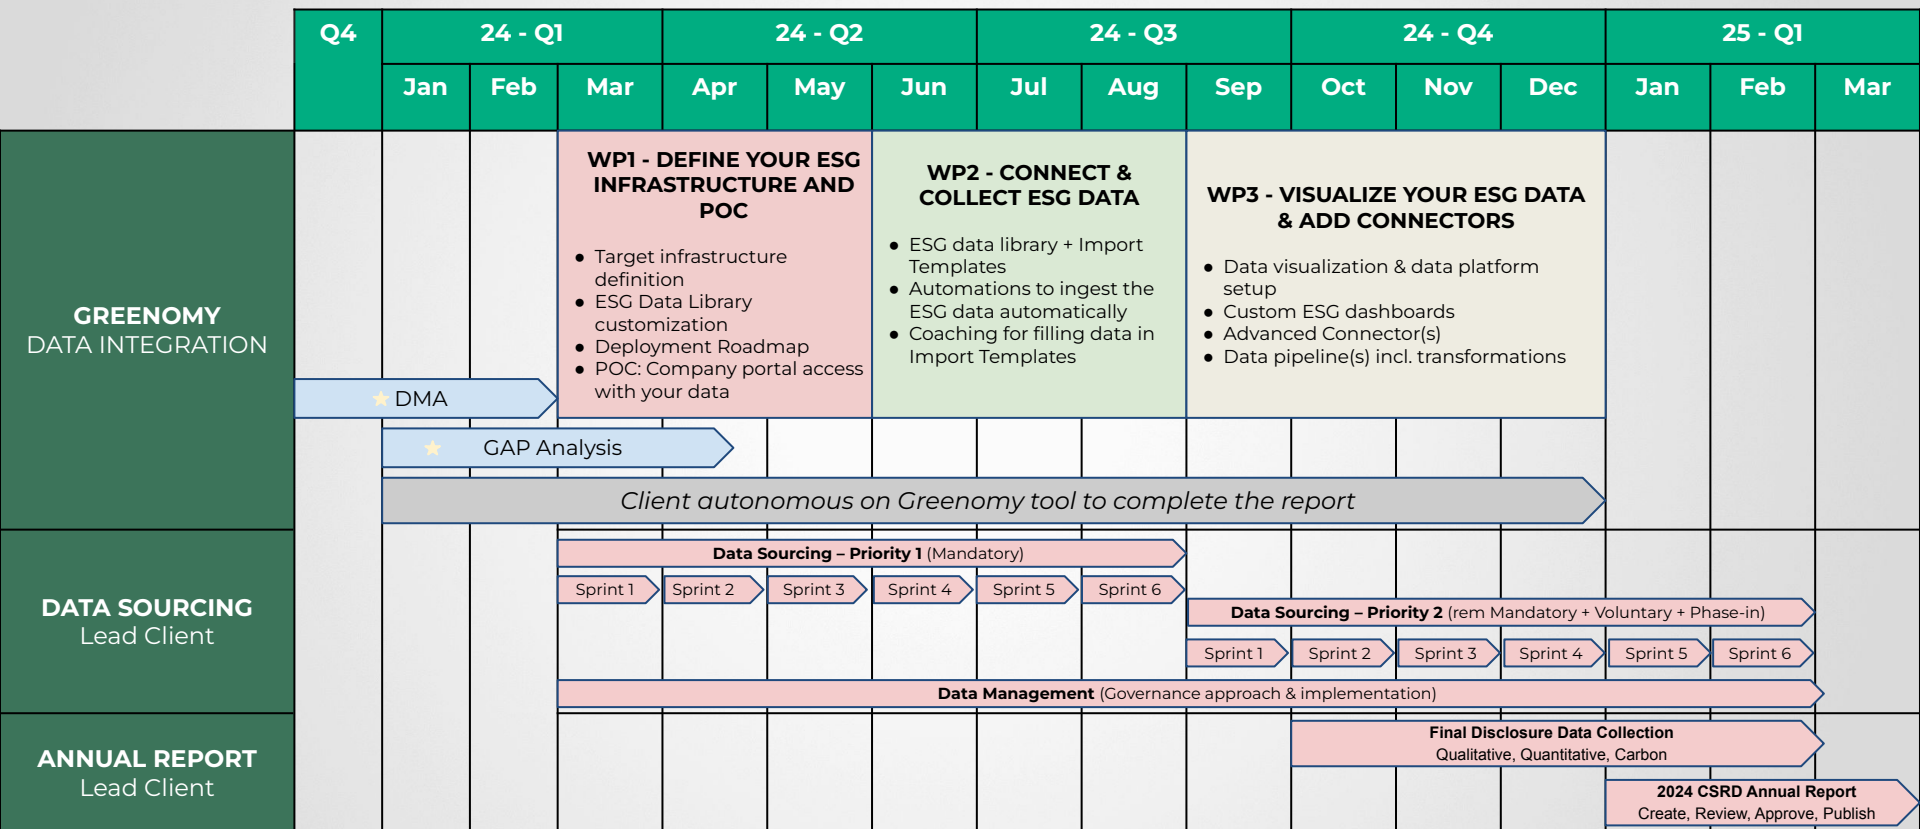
| Q4 | 24 - Q1 | | | 24 - Q2 | | | 24 - Q3 | | | 24 - Q4 | | | 25 - Q1 | | |
|---|---|---|---|---|---|---|---|---|---|---|---|---|---|---|---|
| | Jan | Feb | Mar | Apr | May | Jun | Jul | Aug | Sep | Oct | Nov | Dec | Jan | Feb | Mar |

GREENOMY
DATA INTEGRATION

WP1 - DEFINE YOUR ESG INFRASTRUCTURE AND POC
- Target infrastructure definition
- ESG Data Library customization
- Deployment Roadmap
- POC: Company portal access with your data

WP2 - CONNECT & COLLECT ESG DATA
- ESG data library + Import Templates
- Automations to ingest the ESG data automatically
- Coaching for filling data in Import Templates

WP3 - VISUALIZE YOUR ESG DATA & ADD CONNECTORS
- Data visualization & data platform setup
- Custom ESG dashboards
- Advanced Connector(s)
- Data pipeline(s) incl. transformations

DMA

GAP Analysis

Client autonomous on Greenomy tool to complete the report

DATA SOURCING
Lead Client

Data Sourcing – Priority 1 (Mandatory)

Sprint 1 Sprint 2 Sprint 3 Sprint 4 Sprint 5 Sprint 6

Data Sourcing – Priority 2 (rem Mandatory + Voluntary + Phase-in)

Sprint 1 Sprint 2 Sprint 3 Sprint 4 Sprint 5 Sprint 6

Data Management (Governance approach & implementation)

ANNUAL REPORT
Lead Client

Final Disclosure Data Collection
Qualitative, Quantitative, Carbon

2024 CSRD Annual Report
Create, Review, Approve, Publish